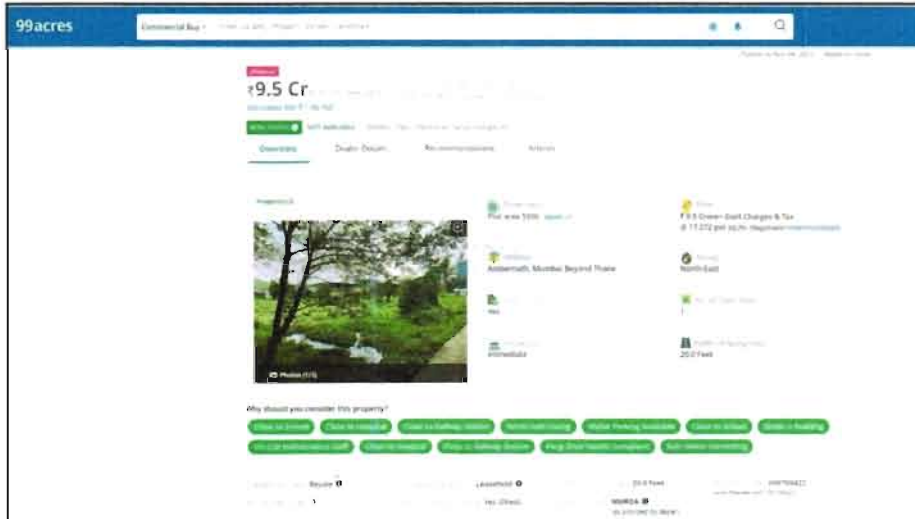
99acres

Commercial Buy

₹9.5 Cr

Overview

Property ID

Plot area 5000

₹ 9.5 Crore+ Govt Charges & Tax
@ 17,272 per sq.m.

Ambernath, Mumbai Beyond Thane

North-East

Yes

1

Immediately

20.0 Feet

Photos (1/5)

Why should you consider this property?

Resale

Leasehold

20.0 Feet

Yes (Sheet)

MHADA

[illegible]